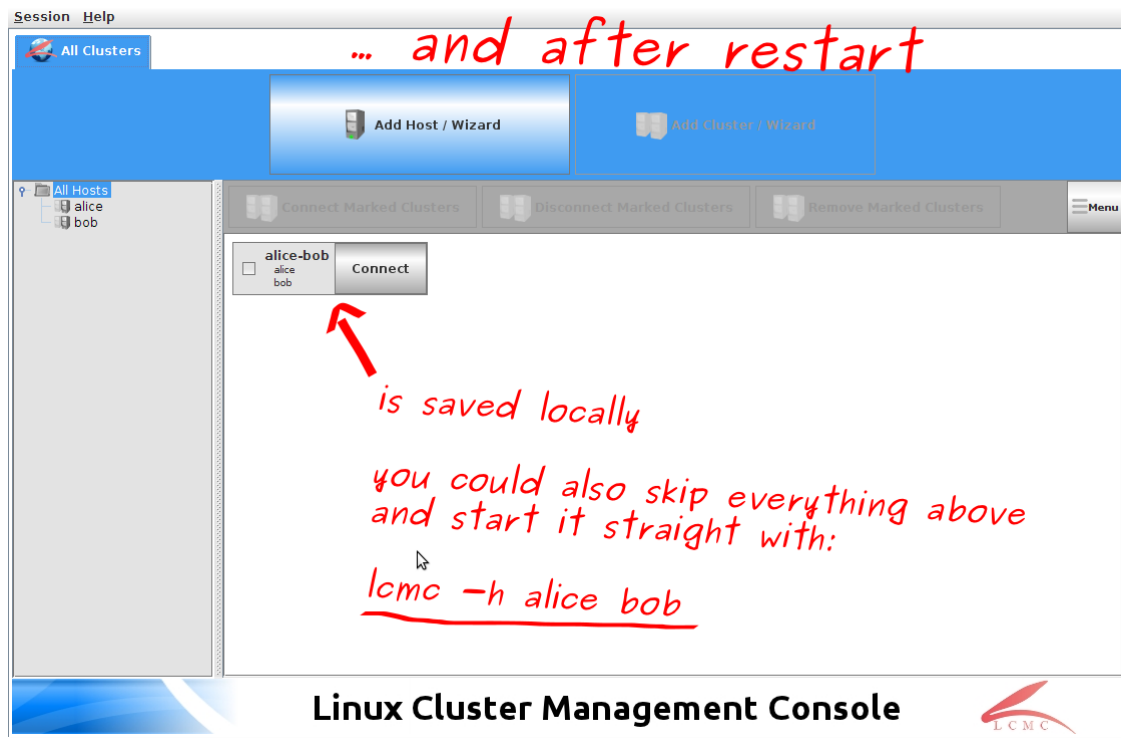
Session Help

All Clusters

... and after restart

Add Host / Wizard

Add Cluster / Wizard

All Hosts
alice
bob

Connect Marked Clusters

Disconnect Marked Clusters

Remove Marked Clusters

Menu

alice-bob
alice
bob

Connect

is saved locally

you could also skip everything above and start it straight with:

lcmc -h alice bob

Linux Cluster Management Console

LCMC